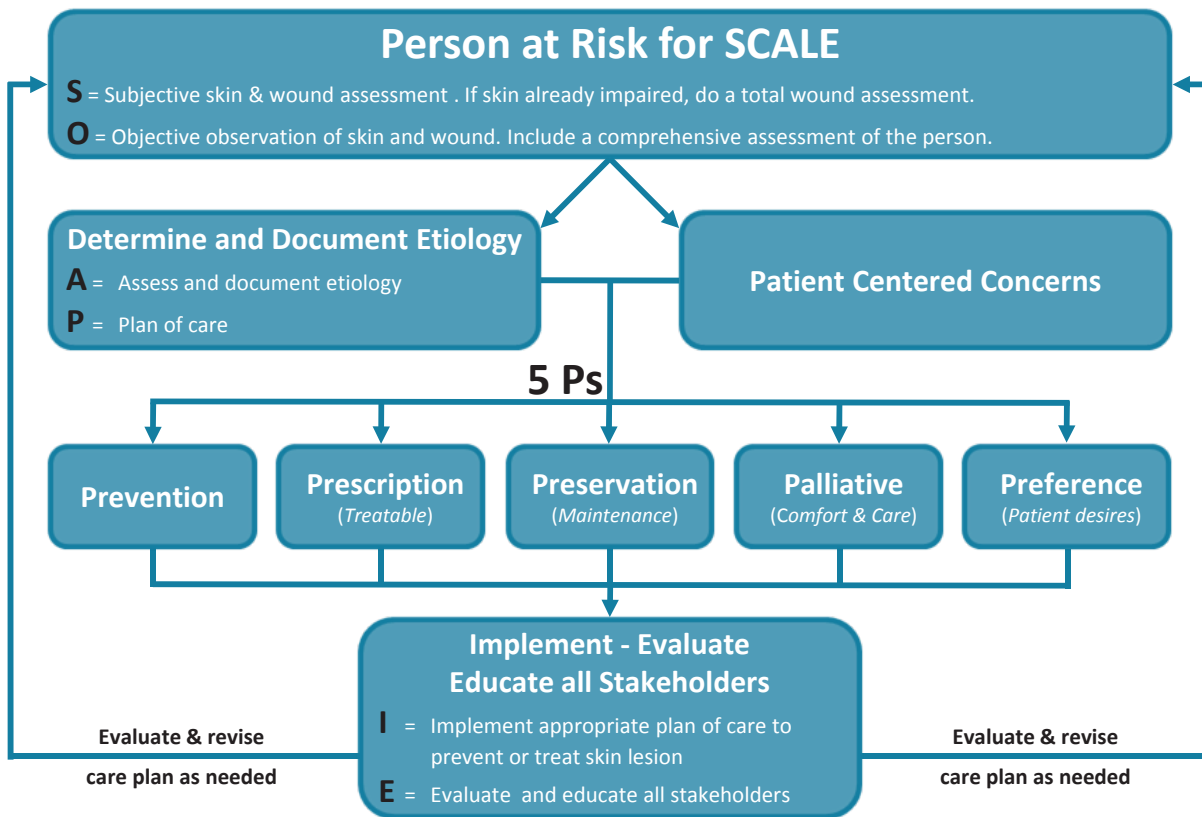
Person at Risk for SCALE

S = Subjective skin & wound assessment . If skin already impaired, do a total wound assessment.

O = Objective observation of skin and wound. Include a comprehensive assessment of the person.

Determine and Document Etiology

A = Assess and document etiology

P = Plan of care

Patient Centered Concerns

5 Ps

Prevention

Prescription (Treatable)

Preservation (Maintenance)

Palliative (Comfort & Care)

Preference (Patient desires)

Implement - Evaluate Educate all Stakeholders

I = Implement appropriate plan of care to prevent or treat skin lesion

E = Evaluate and educate all stakeholders

Evaluate & revise care plan as needed

Evaluate & revise care plan as needed